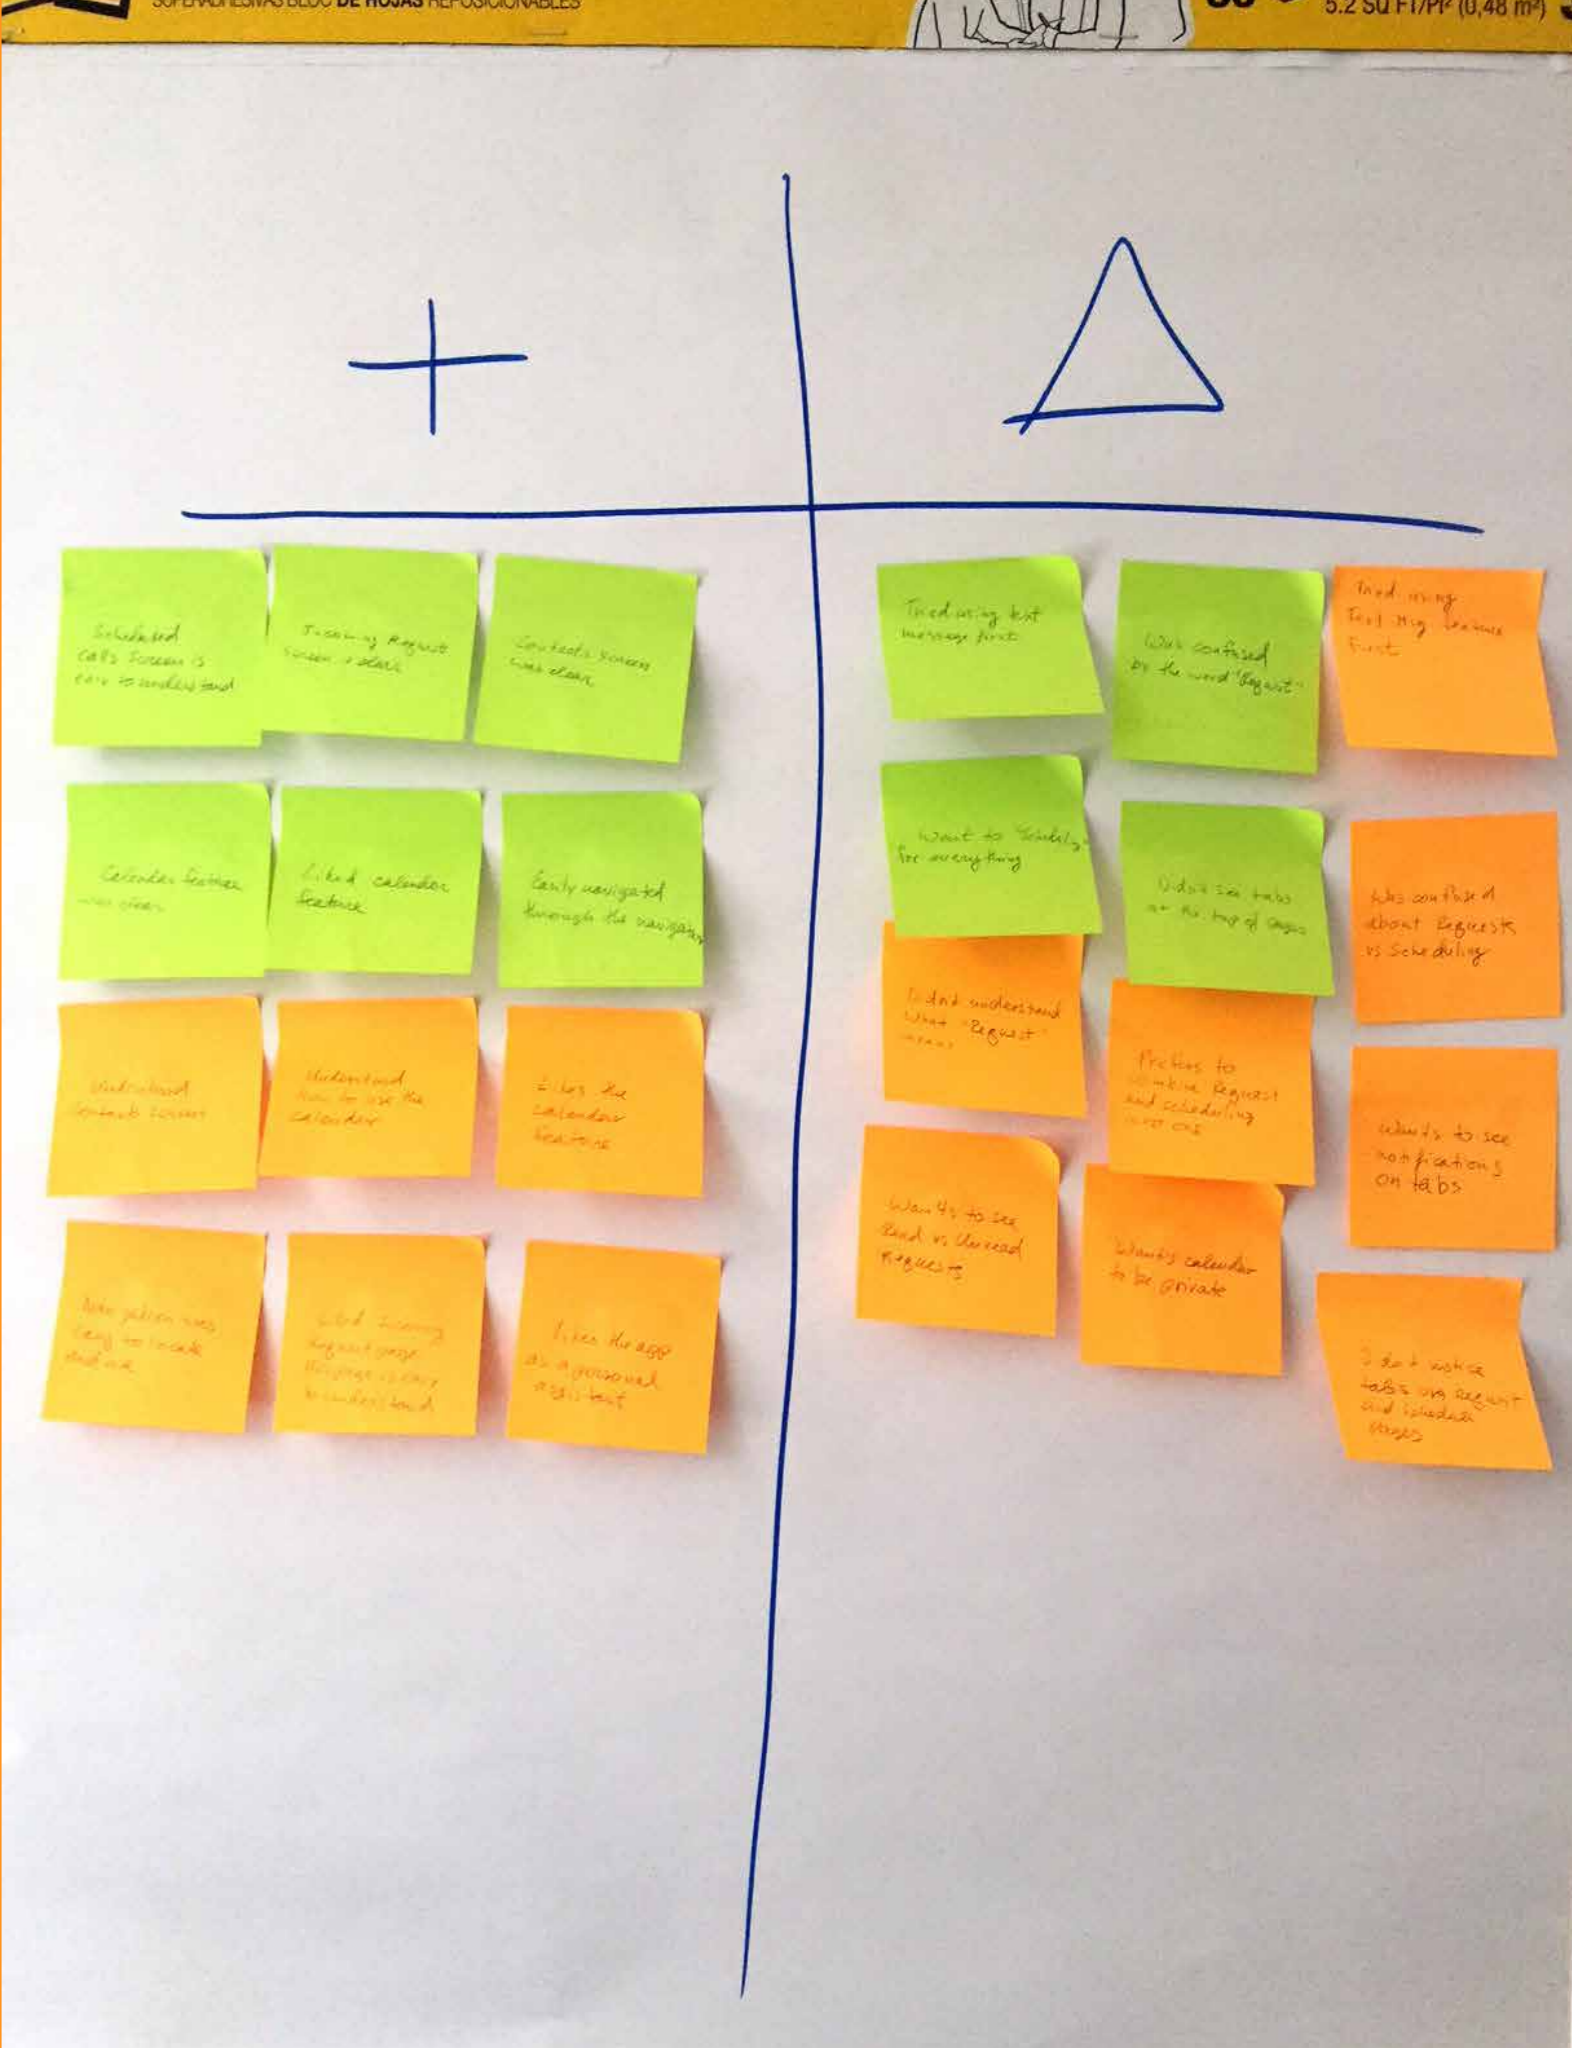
SUPERADHESIVAS BLOC DE HOJAS REPOSICIONABLES

5.2 SQ FT/PI² (0,48 m²)

+

Δ

Scheduled Calls Screen is easy to understand

Incoming Request Screen is clear

Contacts Screen was clear

Calendar feature was clear

Liked calendar feature

Easily navigated through the navigation

Understand Contacts Screen

Understand how to use the calendar

Likes the calendar feature

Navigation was easy to locate and use

Liked Incoming Request page. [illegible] is easy to understand

Likes the app as a personal assistant

Tried using text message first

Was confused by the word "Request"

Tried using text msg feature first

Want to "Schedule" for everything

Didn't see tabs at the top of pages

Was confused about Requests vs Scheduling

Didn't understand what "Request" means

Prefers to combine Request and scheduling screens

Wants to see notifications on tabs

Wants to see Read vs Unread Requests

Wants calendar to be private

Didn't notice tabs on Request and Schedule pages